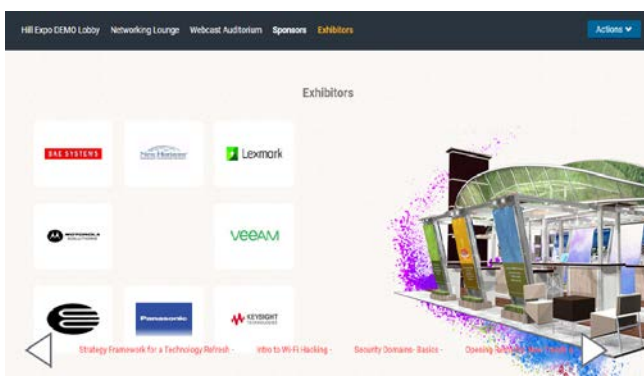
Hill Expo DEMO Lobby Networking Lounge Webcast Auditorium Sponsors Exhibitors

Actions

Exhibitors

BAE SYSTEMS

New Horizons

Lexmark

MOTOROLA SOLUTIONS

veeAM

Panasonic

KEYSIGHT TECHNOLOGIES

Strategy Framework for a Technology Refresh - Intro to Wi-Fi Hacking - Security Domains- Basics - Opening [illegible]